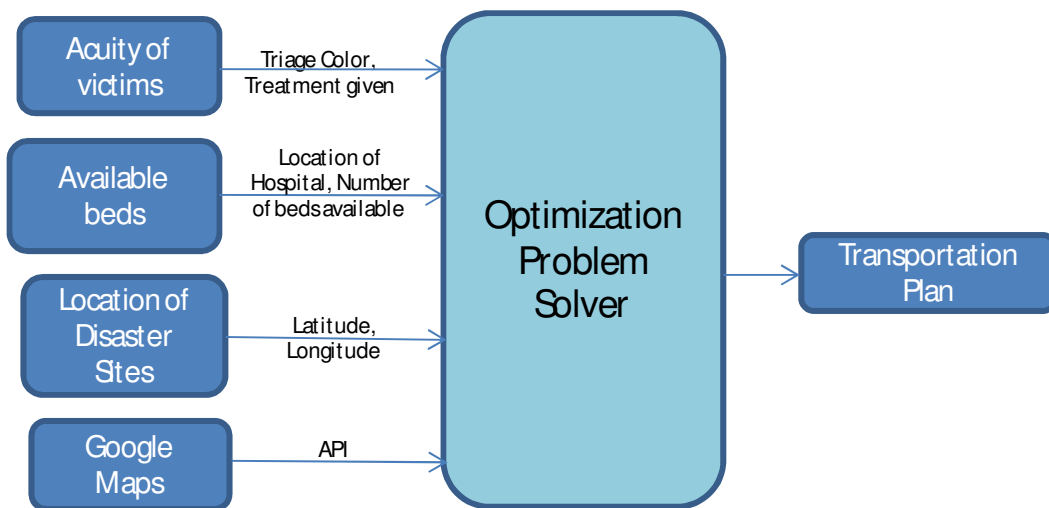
Acuity of victims

Triage Color, Treatment given

Available beds

Location of Hospital, Number of beds available

Location of Disaster Sites

Latitude, Longitude

Google Maps

API

Optimization Problem Solver

Transportation Plan